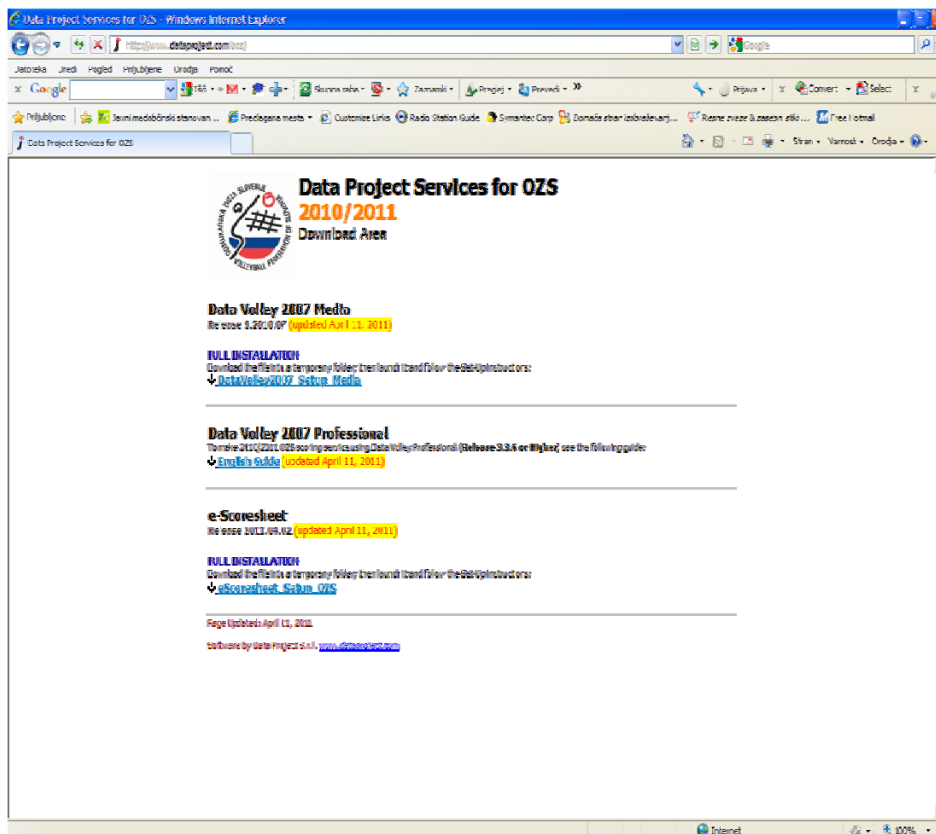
Data Project Services for OZS - Windows Internet Explorer

http://www.dataproject.com/ozs/

Google

Datoteka Uredi Pogled Priljubljene Orodja Pomoč

Google

Skupna raba · Zaznamki · Preveri · Prevedi · »

Prijava · Convert · Select

Priljubljene Javni medobčinski stanovan... Predlagana mesta · Customize Links Radio Station Guide Simantec Corp Domača stran izobraževanj... Resne zveze & zasebni stiki ... Free Hotmail

Data Project Services for OZS

Stran · Varnost · Orodja ·

Data Project Services for OZS
2010/2011
Download Area

Data Volley 2007 Media
Release 1.2010.07 (updated April 11, 2011)

FULL INSTALLATION
Download the file into a temporary folder, then launch it and follow the Setup instructions:
DataVolley2007_Setup_Media

Data Volley 2007 Professional
To make 2010/2011 OZS scoring service using Data Volley Professional (Release 3.3.6 or Higher) see the following guide:
English Guide (updated April 11, 2011)

e-Scoresheet
Release 2011.09.02 (updated April 11, 2011)

FULL INSTALLATION
Download the file into a temporary folder, then launch it and follow the Setup instructions:
eScoresheet_Setup_OZS

Page Updated: April 11, 2011

Software by Data Project s.r.l. www.dataproject.com

Internet

100%